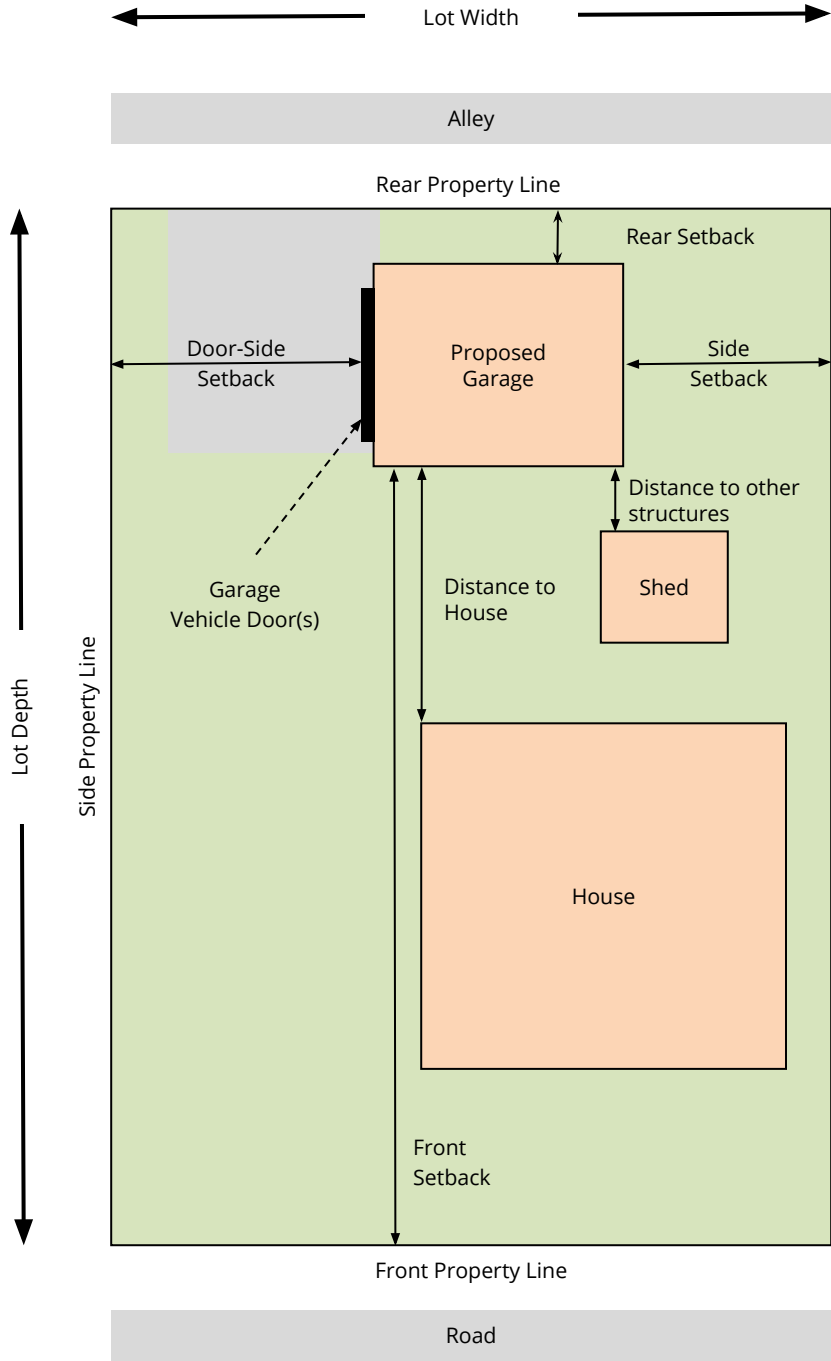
Lot Width

Alley

Rear Property Line

Rear Setback

Door-Side Setback

Proposed Garage

Side Setback

Distance to other structures

Shed

Garage Vehicle Door(s)

Distance to House

Lot Depth

Side Property Line

House

Front Setback

Front Property Line

Road